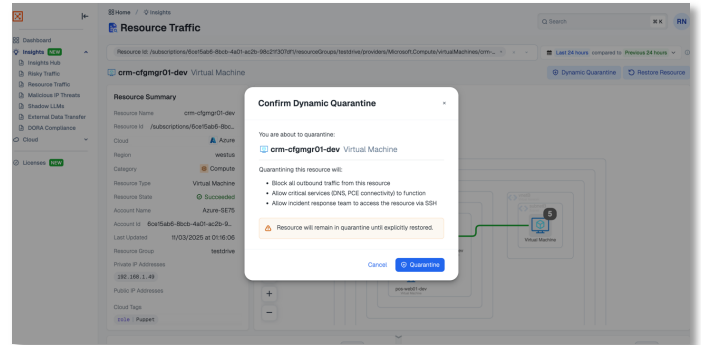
Home / Insights

Resource Traffic

Q Search ⌘K RN

Dashboard
Insights NEW
Insights Hub
Risky Traffic
Resource Traffic
Malicious IP Threats
Shadow LLMs
External Data Transfer
DORA Compliance
Cloud
Licenses NEW

Resource Id /subscriptions/6ca15ab6-8bcb-4a01-ac2b-98c21f307df1/resourceGroups/testdrive/providers/Microsoft.Compute/virtualMachines/crm-...

Last 24 hours compared to Previous 24 hours

crm-cfgmgr01-dev Virtual Machine

Dynamic Quarantine Restore Resource

Resource Summary

Resource Name crm-cfgmgr01-dev
Resource Id /subscriptions/6ca15ab6-8bc...
Cloud Azure
Region westus
Category Compute
Resource Type Virtual Machine
Resource State Succeeded
Account Name Azure-SE75
Account Id 6ca15ab6-8bcb-4a01-ac2b-9...
Last Updated 11/03/2025 at 01:16:06
Resource Group testdrive
Private IP Addresses
192.168.1.49
Public IP Addresses
Cloud Tags
role Puppet

Confirm Dynamic Quarantine ×

You are about to quarantine:

crm-cfgmgr01-dev Virtual Machine

Quarantining this resource will:
• Block all outbound traffic from this resource
• Allow critical services (DNS, PCE connectivity) to function
• Allow incident response team to access the resource via SSH

Resource will remain in quarantine until explicitly restored.

Cancel Quarantine

5
Virtual Machine
gov-web01-dev